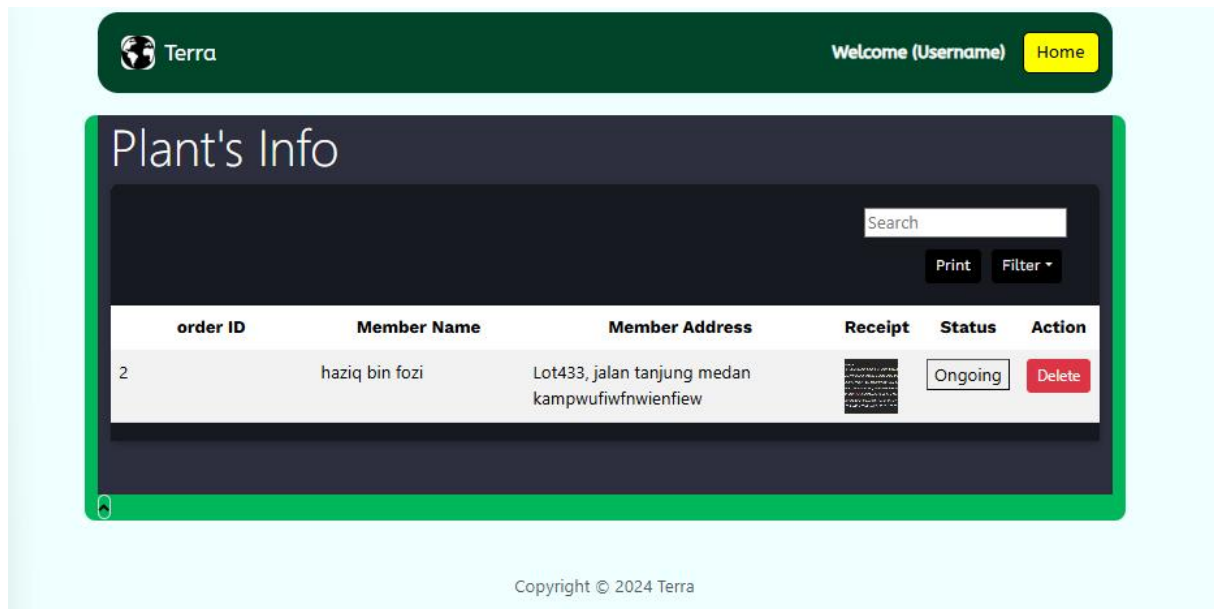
Terra

Welcome (Username) Home

Plant's Info

Search

Print Filter

| order ID | Member Name | Member Address | Receipt | Status | Action |
|---|---|---|---|---|---|
| 2 | haziq bin fozi | Lot433, jalan tanjung medan kampwufiwfnwienfiew | | Ongoing | Delete |

Copyright © 2024 Terra